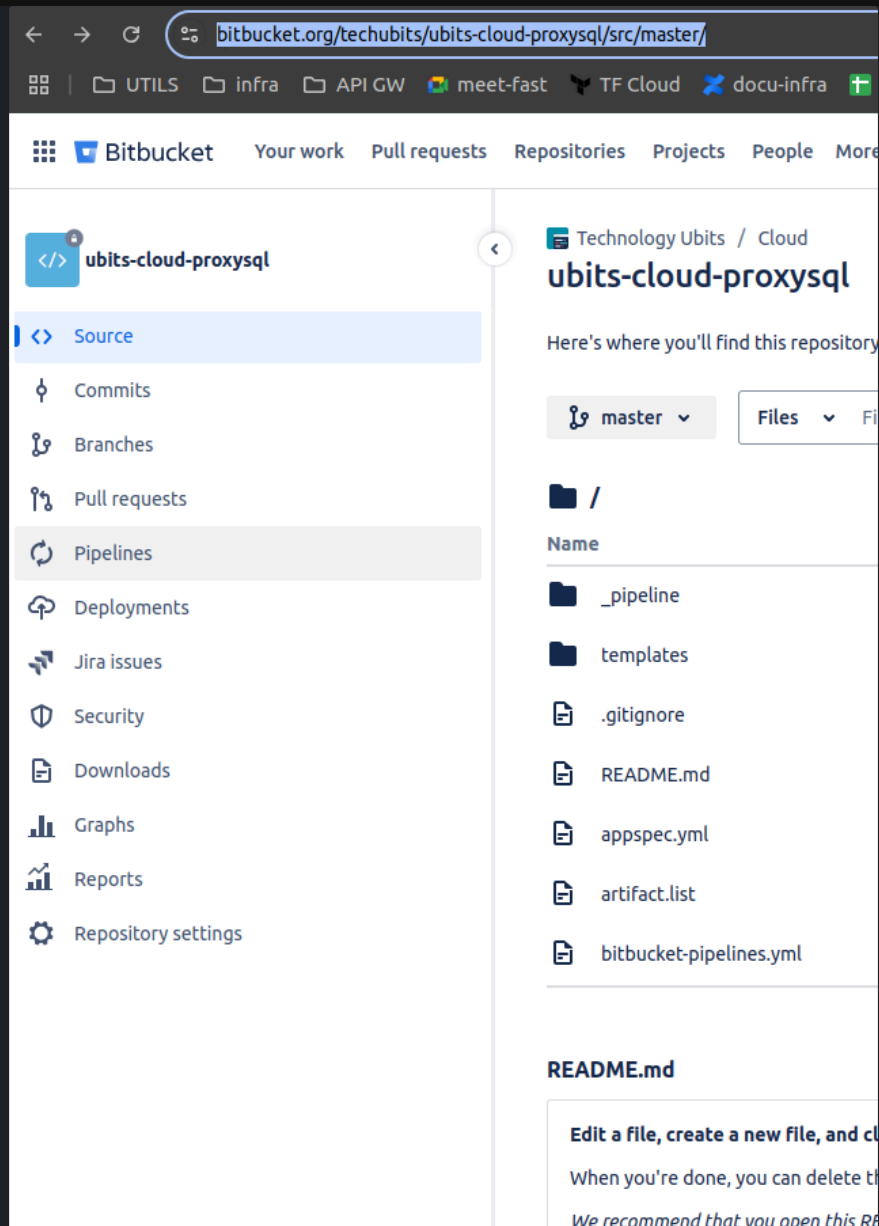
bitbucket.org/techubits/ubits-cloud-proxysql/src/master/

UTILS infra API GW meet-fast TF Cloud docu-infra

Bitbucket Your work Pull requests Repositories Projects People More

ubits-cloud-proxysql

Source
Commits
Branches
Pull requests
Pipelines
Deployments
Jira issues
Security
Downloads
Graphs
Reports
Repository settings

Technology Ubits / Cloud
ubits-cloud-proxysql

Here's where you'll find this repository

master Files Fi

/

Name
_pipeline
templates
.gitignore
README.md
appspec.yml
artifact.list
bitbucket-pipelines.yml

README.md

Edit a file, create a new file, and cl

When you're done, you can delete th

We recommend that you open this R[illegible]